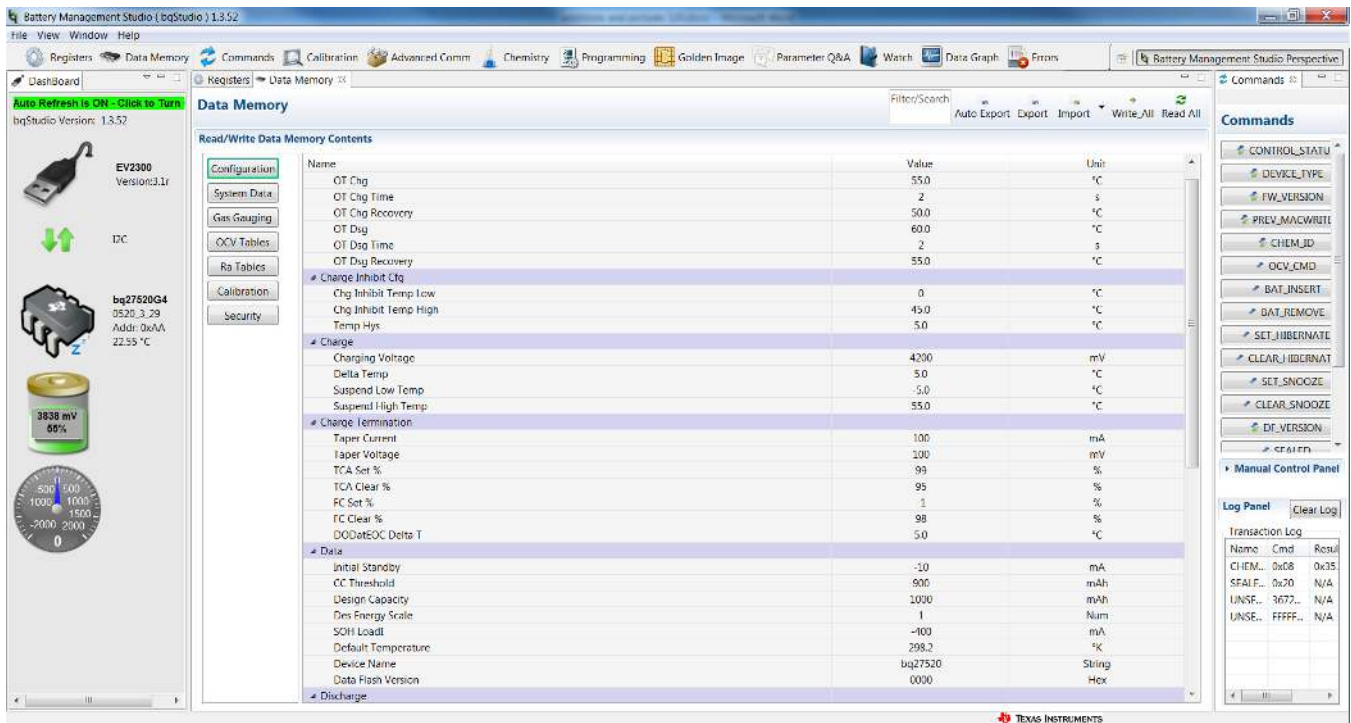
Battery Management Studio ( bqStudio ) 1.3.52

File View Window Help

Registers Data Memory Commands Calibration Advanced Comm Chemistry Programming Golden Image Parameter Q&A Watch Data Graph Errors

Battery Management Studio Perspective

DashBoard

Auto Refresh is ON - Click to Turn

bqStudio Version: 1.3.52

EV2300
Version:3.1r

I2C

bq27520G4
0520_3_29
Addr: 0xAA
22.55 °C

3838 mV
66%

0

Registers Data Memory

Data Memory

Filter/Search

Auto Export Export Import Write_All Read All

Read/Write Data Memory Contents

Configuration
System Data
Gas Gauging
OCV Tables
Ra Tables
Calibration
Security

| Name | Value | Unit |
|---|---|---|
| OT Chg | 55.0 | °C |
| OT Chg Time | 2 | s |
| OT Chg Recovery | 50.0 | °C |
| OT Dsg | 60.0 | °C |
| OT Dsg Time | 2 | s |
| OT Dsg Recovery | 55.0 | °C |
| Charge Inhibit Cfg | | |
| Chg Inhibit Temp Low | 0 | °C |
| Chg Inhibit Temp High | 45.0 | °C |
| Temp Hys | 5.0 | °C |
| Charge | | |
| Charging Voltage | 4200 | mV |
| Delta Temp | 5.0 | °C |
| Suspend Low Temp | -5.0 | °C |
| Suspend High Temp | 55.0 | °C |
| Charge Termination | | |
| Taper Current | 100 | mA |
| Taper Voltage | 100 | mV |
| TCA Set % | 99 | % |
| TCA Clear % | 95 | % |
| FC Set % | 1 | % |
| FC Clear % | 98 | % |
| DODatEOC Delta T | 5.0 | °C |
| Data | | |
| Initial Standby | -10 | mA |
| CC Threshold | 900 | mAh |
| Design Capacity | 1000 | mAh |
| Des Energy Scale | 1 | Num |
| SOH LoadI | -400 | mA |
| Default Temperature | 298.2 | °K |
| Device Name | bq27520 | String |
| Data Flash Version | 0000 | Hex |
| Discharge | | |

Commands

Commands

CONTROL_STATU
DEVICE_TYPE
FW_VERSION
PREV_MACWRITE
CHEM_ID
OCV_CMD
BAT_INSERT
BAT_REMOVE
SET_HIBERNATE
CLEAR_HIBERNAT
SET_SNOOZE
CLEAR_SNOOZE
DF_VERSION
SEALED

Manual Control Panel

Log Panel Clear Log

Transaction Log

| Name | Cmd | Resul |
|---|---|---|
| CHEM... | 0x08 | 0x35. |
| SEALE... | 0x20 | N/A |
| UNSE... | 3672... | N/A |
| UNSE... | FFFFF... | N/A |

TEXAS INSTRUMENTS